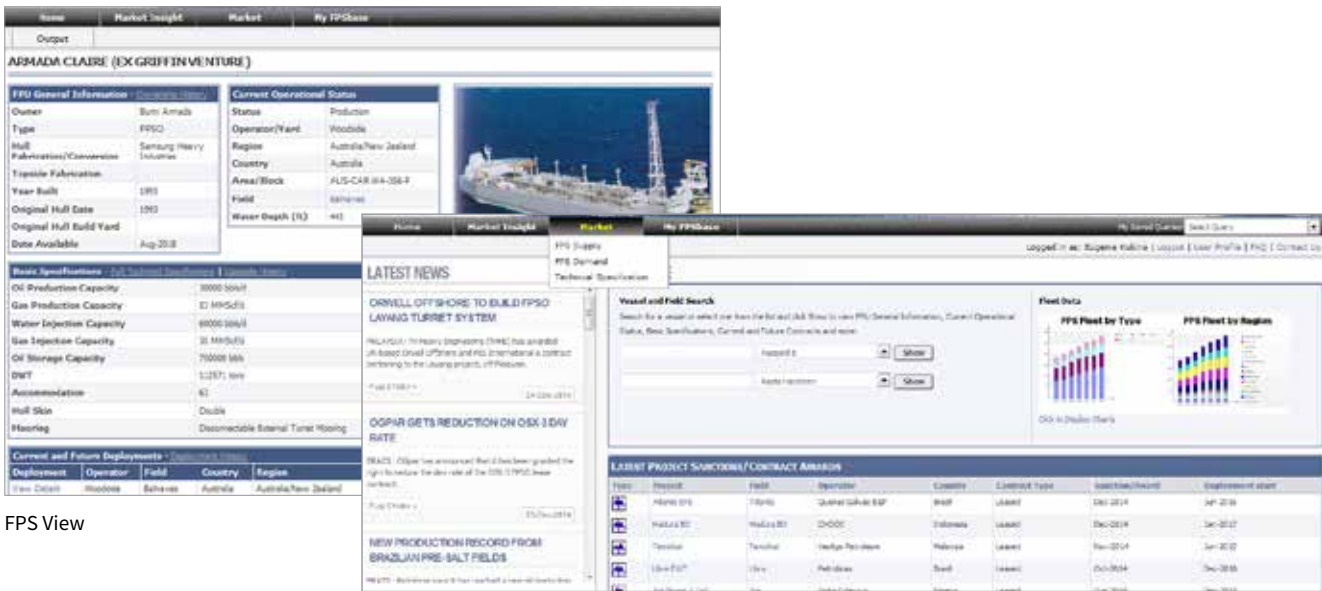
Home Market Insight Market My FPSbase

Output

ARMADA CLAIRE (EX GRIFFIN VENTURE)

| FPU General Information - Ownership History | |
|---|---|
| Owner | Bumi Armada |
| Type | FPSO |
| Hull Fabrication/Conversion | Samsung Heavy Industries |
| Topside Fabrication | |
| Year Built | 1993 |
| Original Hull Date | 1993 |
| Original Hull Build Yard | |
| Date Available | Aug-2018 |

| Current Operational Status | |
|---|---|
| Status | Production |
| Operator/Yard | Woodside |
| Region | Australia/New Zealand |
| Country | Australia |
| Area/Block | AUS-CAR WA-356-P |
| Field | Balnaves |
| Water Depth (ft) | 443 |

| Basic Specifications - Full Technical Specifications \| Upgrade History | |
|---|---|
| Oil Production Capacity | 30000 bbls/d |
| Gas Production Capacity | 32 MMScf/d |
| Water Injection Capacity | 60000 bbls/d |
| Gas Injection Capacity | 30 MMScf/d |
| Oil Storage Capacity | 750000 bbls |
| DWT | 112071 tons |
| Accommodation | 62 |
| Hull Skin | Double |
| Mooring | Disconnectable External Turret Mooring |

Current and Future Deployments - Deployment History

| Deployment | Operator | Field | Country | Region |
|---|---|---|---|---|
| View Detail | Woodside | Balnaves | Australia | Australia/New Zealand |

FPS View

Home Market Insight Market My FPSbase

FPS Supply
FPS Demand
Technical Specification

My Saved Queries Select Query

Logged in as: Eugene Kalkine | Logout | User Profile | FAQ | Contact Us

LATEST NEWS

ORWELL OFFSHORE TO BUILD FPSO LAYANG TURRET SYSTEM

MALAYSIA - Tri-Heavy Engineering (THHE) has awarded UK-based Orwell Offshore and MSL International a contract pertaining to the Layang project, off Malaysia.

Full Story »

OGPAR GETS REDUCTION ON OSX-3 DAY RATE

BRAZIL - OGpar has announced that it has been granted the right to reduce the day rate of the OSX-3 FPSO lease contract.

Full Story »

NEW PRODUCTION RECORD FROM BRAZILIAN PRE-SALT FIELDS

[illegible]

Vessel and Field Search

Search for a vessel or select one from the list and click Show to view FPU General Information, Current Operational Status, Basic Specifications, Current and Future Contracts and more.

Vessels Show

Fields Show

Fleet Data

FPS Fleet by Type

FPS Fleet by Region

Click to Display Charts

LATEST PROJECT SANCTIONS/CONTRACT AWARDS

| Type | Project | Field | Operator | Country | Contract Type | Sanction/Award | Deployment start |
|---|---|---|---|---|---|---|---|
| | Atlanta EPS | Atlanta | Queiroz Galvao E&P | Brazil | Leased | Dec-2014 | Jan-2016 |
| | Madura BD | Madura BD | CNOOC | Indonesia | Leased | Dec-2014 | Jan-2017 |
| | Tanjung | Tanjung | Hess Petroleum | Malaysia | Leased | Nov-2014 | Jan-2017 |
| | Libra EWT | Libra | Petrobras | Brazil | Leased | Oct-2014 | Dec-2016 |